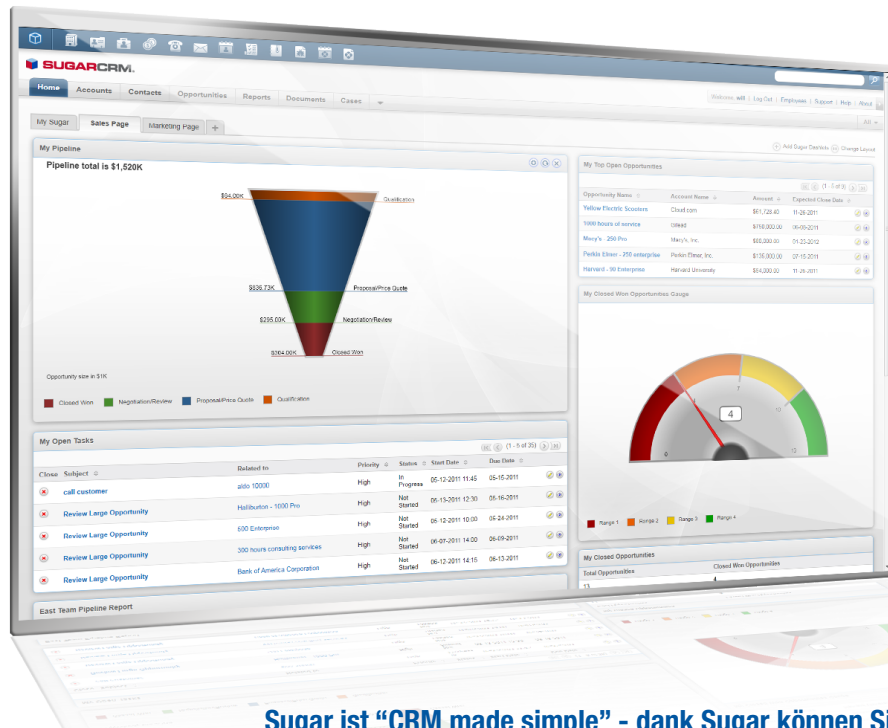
SUGARCRM.

Home | Accounts | Contacts | Opportunities | Reports | Documents | Cases

Welcome, will | Log Out | Employees | Support | Help | About

My Sugar | Sales Page | Marketing Page | +

Add Sugar Dashlets | Change Layout

My Pipeline

Pipeline total is $1,520K

$94.00K Qualification

$836.73K Proposal/Price Quote

$295.00K Negotiation/Review

$304.00K Closed Won

Opportunity size in $1K

Closed Won | Negotiation/Review | Proposal/Price Quote | Qualification

My Top Open Opportunities

(1 - 5 of 5)

| Opportunity Name | Account Name | Amount | Expected Close Date |
|---|---|---|---|
| Yellow Electric Scooters | Cloud.com | $61,728.40 | 11-26-2011 |
| 1000 hours of service | Gilead | $750,000.00 | 06-09-2011 |
| Macy's - 250 Pro | Macy's, Inc. | $60,000.00 | 01-23-2012 |
| Perkin Elmer - 250 enterprise | Perkin Elmer, Inc. | $135,000.00 | 07-15-2011 |
| Harvard - 90 Enterprise | Harvard University | $24,000.00 | 11-26-2011 |

My Closed Won Opportunities Gauge

4

Range 1 | Range 2 | Range 3 | Range 4

My Open Tasks

(1 - 5 of 35)

| Close | Subject | Related to | Priority | Status | Start Date | Due Date |
|---|---|---|---|---|---|---|
| | call customer | aldo 10000 | High | In Progress | 05-12-2011 11:45 | 05-15-2011 |
| | Review Large Opportunity | Halliburton - 1000 Pro | High | Not Started | 06-13-2011 12:30 | 05-16-2011 |
| | Review Large Opportunity | 500 Enterprise | High | Not Started | 06-12-2011 10:00 | 05-24-2011 |
| | Review Large Opportunity | 300 hours consulting services | High | Not Started | 06-07-2011 14:00 | 06-09-2011 |
| | Review Large Opportunity | Bank of America Corporation | High | Not Started | 06-12-2011 14:15 | 06-13-2011 |

My Closed Opportunities

Total Opportunities | Closed Won Opportunities

13

East Team Pipeline Report

Sugar ist “CRM made simple” - dank Sugar können Si